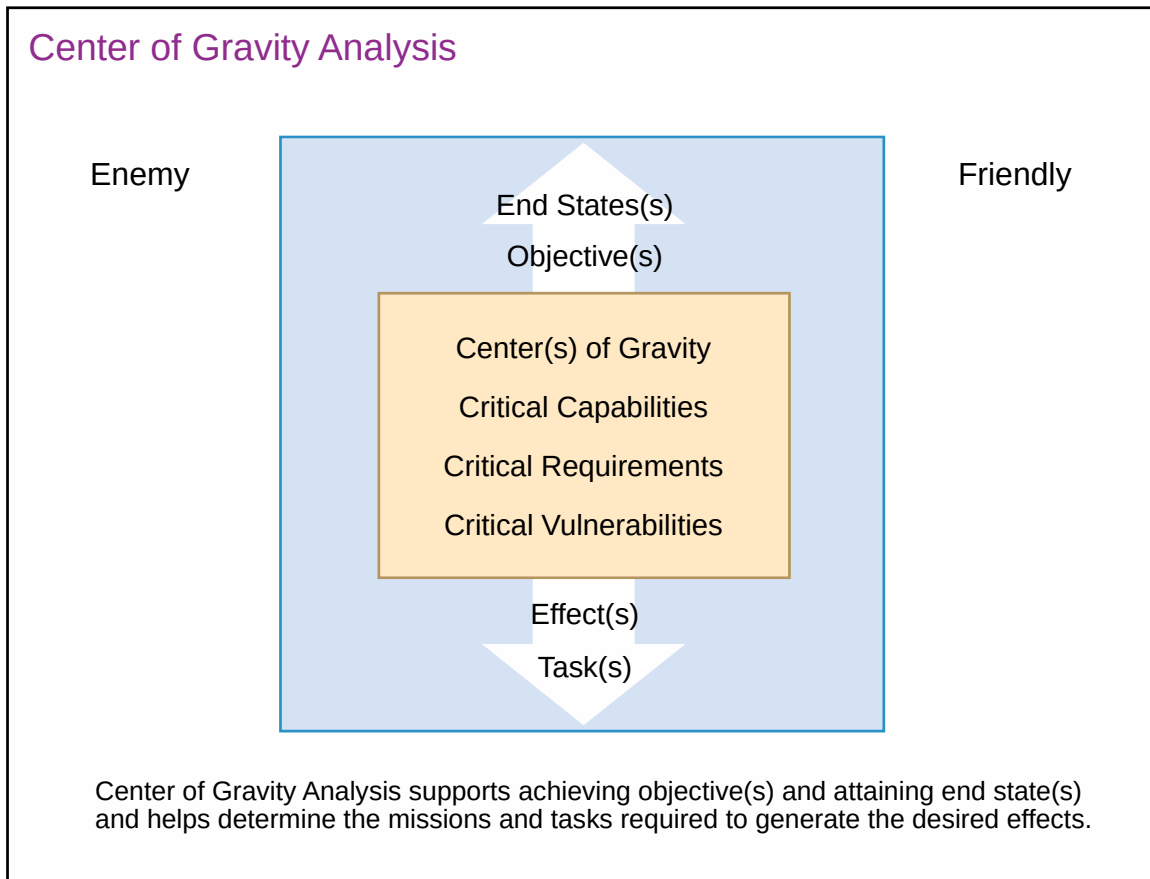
Center of Gravity Analysis

Enemy

Friendly

End States(s)

Objective(s)

Center(s) of Gravity

Critical Capabilities

Critical Requirements

Critical Vulnerabilities

Effect(s)

Task(s)

Center of Gravity Analysis supports achieving objective(s) and attaining end state(s) and helps determine the missions and tasks required to generate the desired effects.